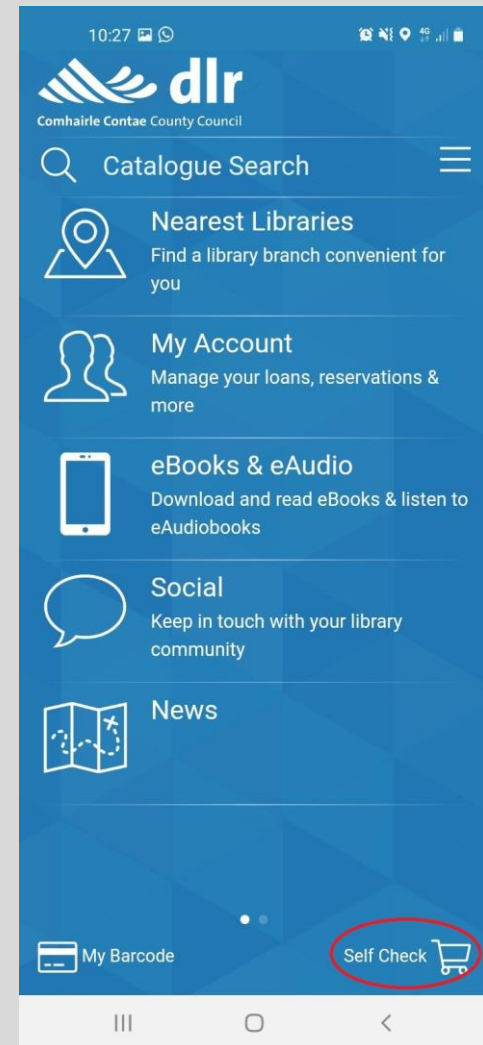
10:27

dlr
Comhairle Contae County Council

Catalogue Search

Nearest Libraries
Find a library branch convenient for you

My Account
Manage your loans, reservations & more

eBooks & eAudio
Download and read eBooks & listen to eAudiobooks

Social
Keep in touch with your library community

News

My Barcode

Self Check